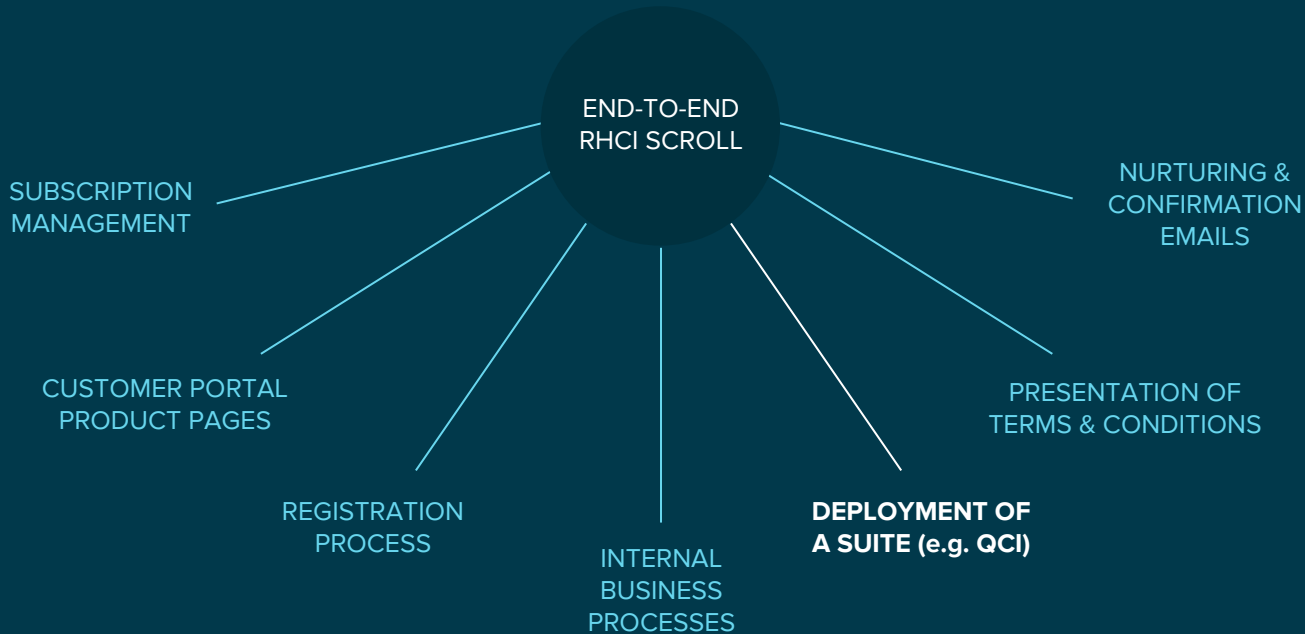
END-TO-END RHCI SCROLL

SUBSCRIPTION MANAGEMENT

NURTURING & CONFIRMATION EMAILS

CUSTOMER PORTAL PRODUCT PAGES

PRESENTATION OF TERMS & CONDITIONS

REGISTRATION PROCESS

INTERNAL BUSINESS PROCESSES

DEPLOYMENT OF A SUITE (e.g. QCI)